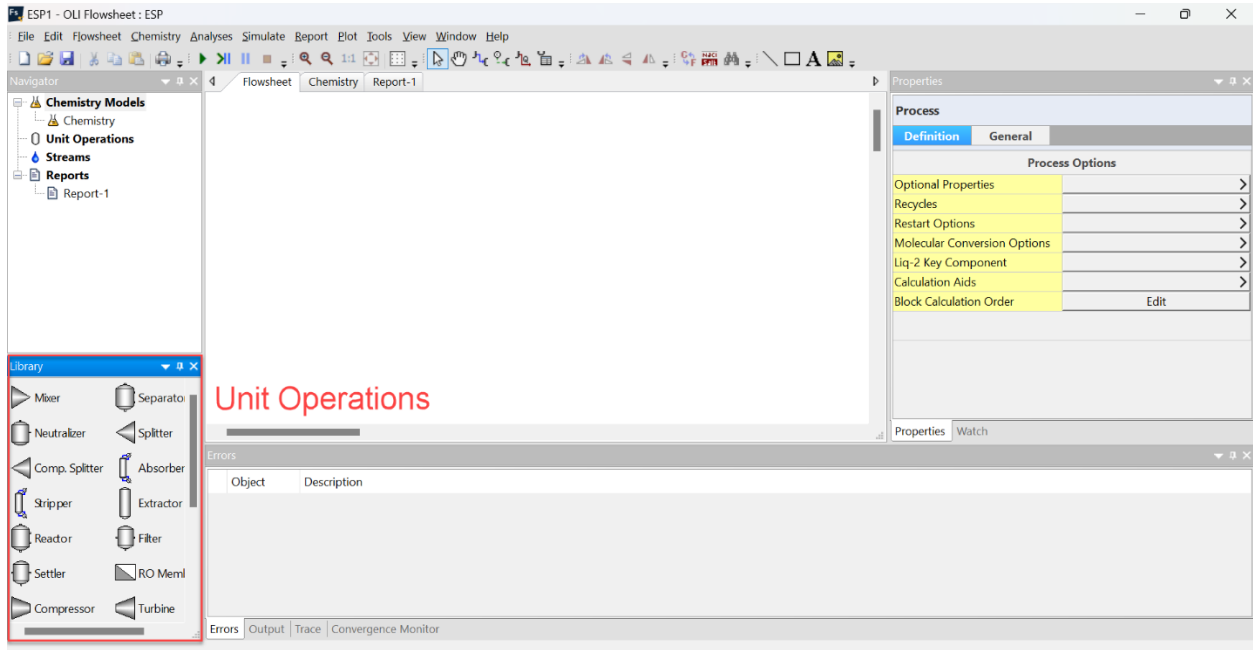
ESP1 - OLI Flowsheet : ESP

File Edit Flowsheet Chemistry Analyses Simulate Report Plot Tools View Window Help

Navigator

Chemistry Models
Chemistry
Unit Operations
Streams
Reports
Report-1

Flowsheet | Chemistry | Report-1

Unit Operations

Library

Mixer | Separato
Neutralizer | Splitter
Comp. Splitter | Absorber
Stripper | Extractor
Reactor | Filter
Settler | RO Meml
Compressor | Turbine

Properties

Process

Definition | General

Process Options

| | |
|---|---|
| Optional Properties | > |
| Recycles | > |
| Restart Options | > |
| Molecular Conversion Options | > |
| Liq-2 Key Component | > |
| Calculation Aids | > |
| Block Calculation Order | Edit |

Properties | Watch

Errors

Object | Description

Errors | Output | Trace | Convergence Monitor